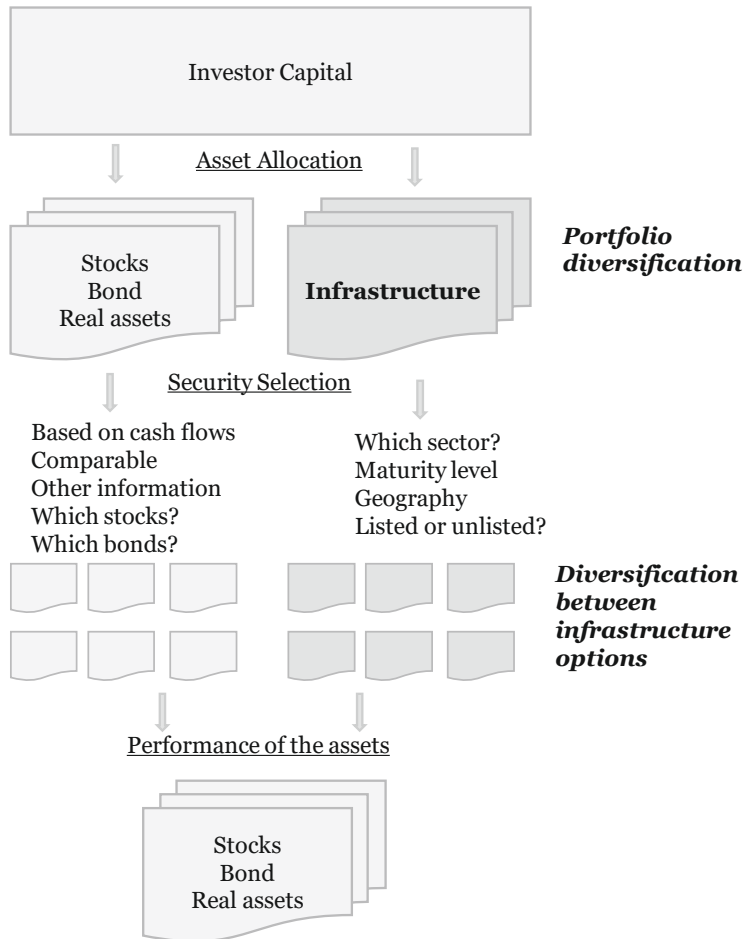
Investor Capital

Asset Allocation

Stocks
Bond
Real assets

Infrastructure

*Portfolio diversification*

Security Selection

Based on cash flows
Comparable
Other information
Which stocks?
Which bonds?

Which sector?
Maturity level
Geography
Listed or unlisted?

*Diversification between infrastructure options*

Performance of the assets

Stocks
Bond
Real assets